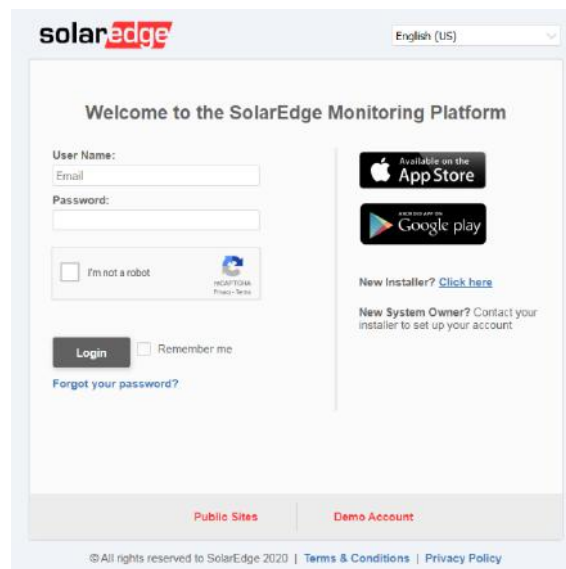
solaredge

English (US)

Welcome to the SolarEdge Monitoring Platform

User Name:
Email
Password:

I'm not a robot
reCAPTCHA
Privacy - Terms

Login
Remember me
Forgot your password?

Available on the App Store

ANDROID APP ON Google play

New Installer? Click here

New System Owner? Contact your installer to set up your account

Public Sites
Demo Account

©All rights reserved to SolarEdge 2020 | Terms & Conditions | Privacy Policy